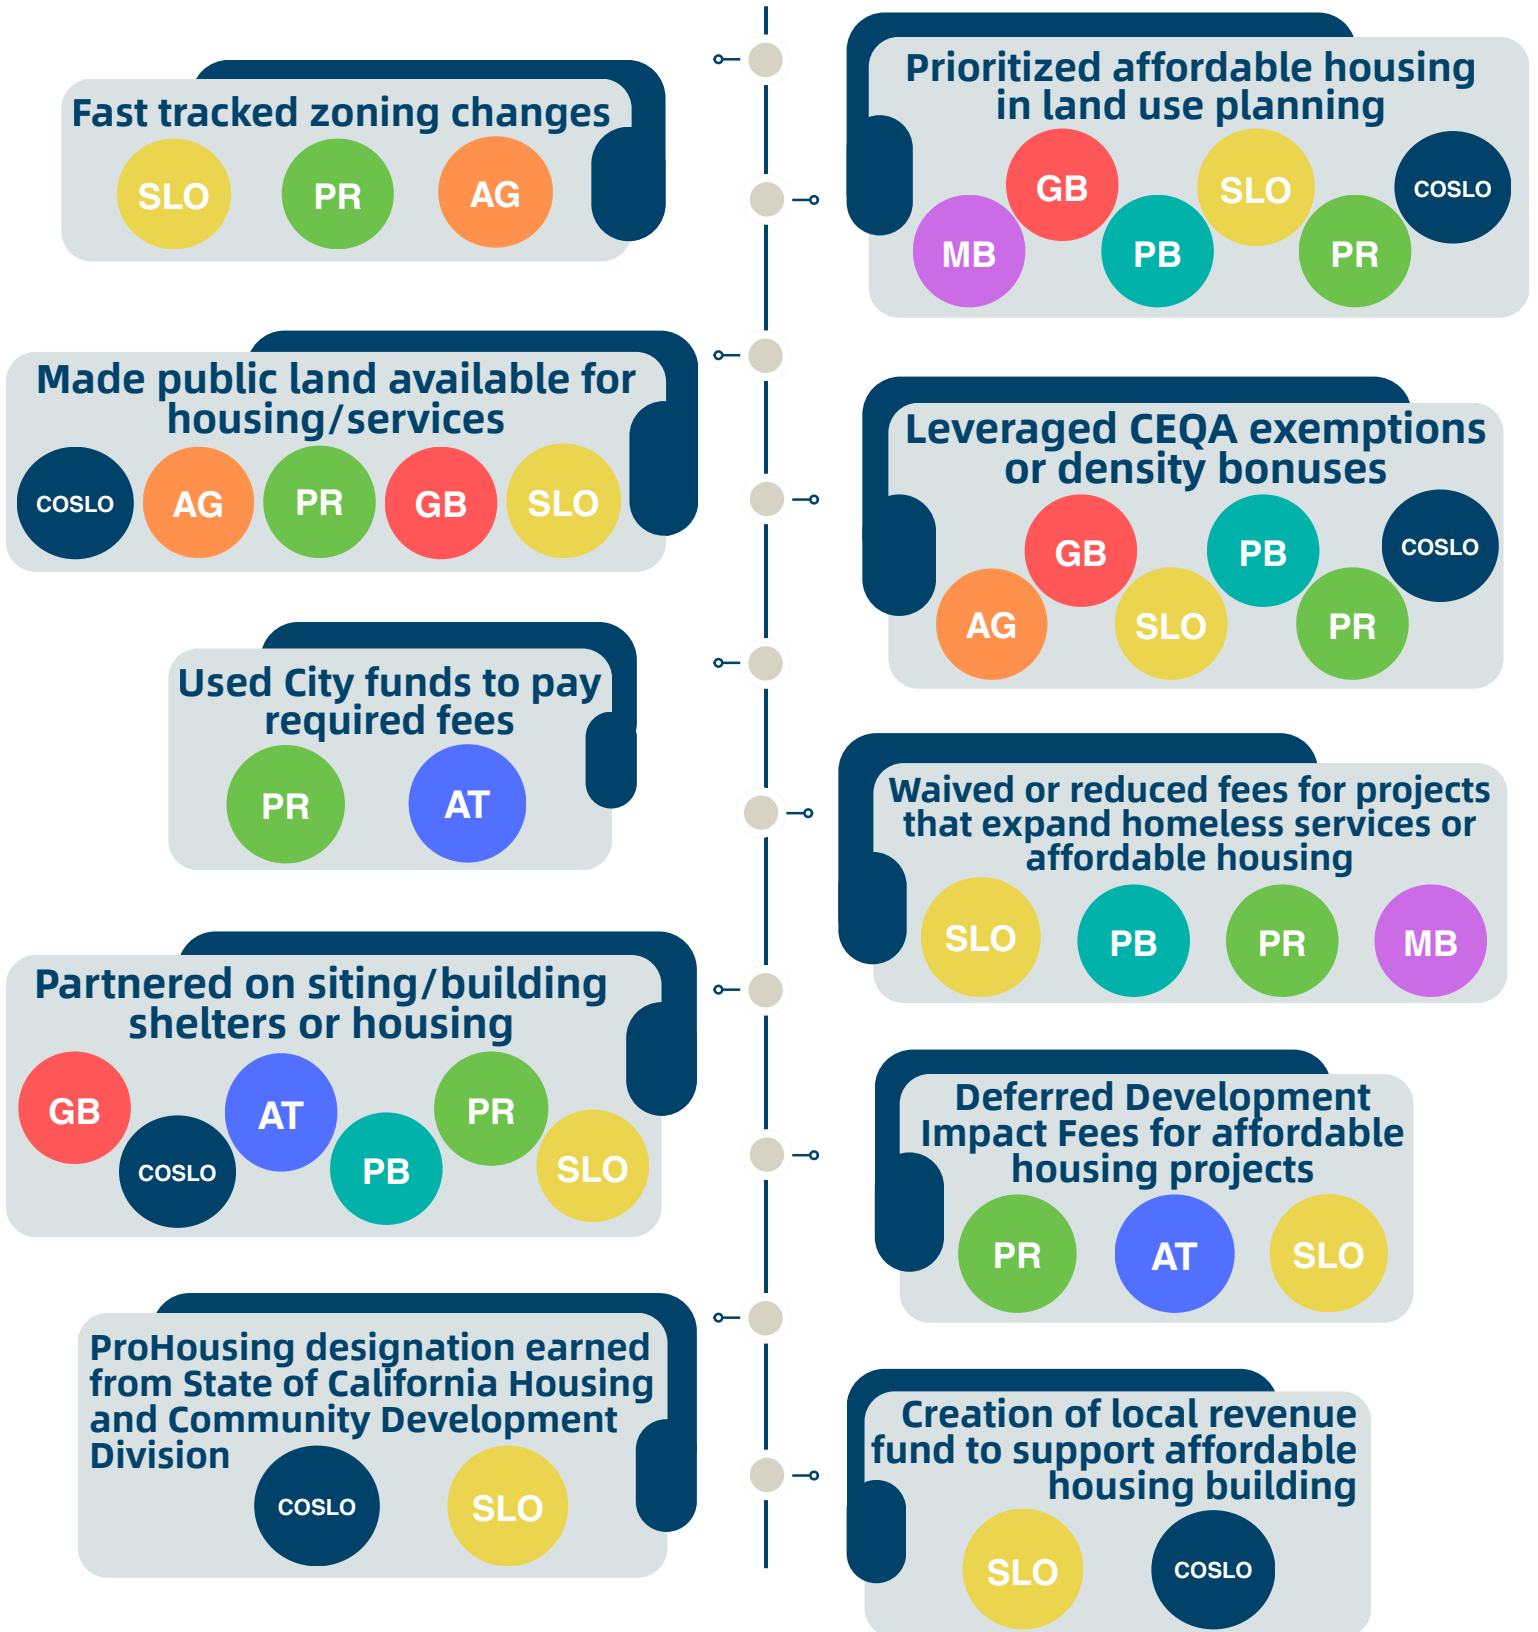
Fast tracked zoning changes

SLO PR AG

Prioritized affordable housing in land use planning

GB SLO COSLO MB PB PR

Made public land available for housing/services

COSLO AG PR GB SLO

Leveraged CEQA exemptions or density bonuses

GB PB COSLO AG SLO PR

Used City funds to pay required fees

PR AT

Waived or reduced fees for projects that expand homeless services or affordable housing

SLO PB PR MB

Partnered on siting/building shelters or housing

GB COSLO AT PB PR SLO

Deferred Development Impact Fees for affordable housing projects

PR AT SLO

ProHousing designation earned from State of California Housing and Community Development Division

COSLO SLO

Creation of local revenue fund to support affordable housing building

SLO COSLO